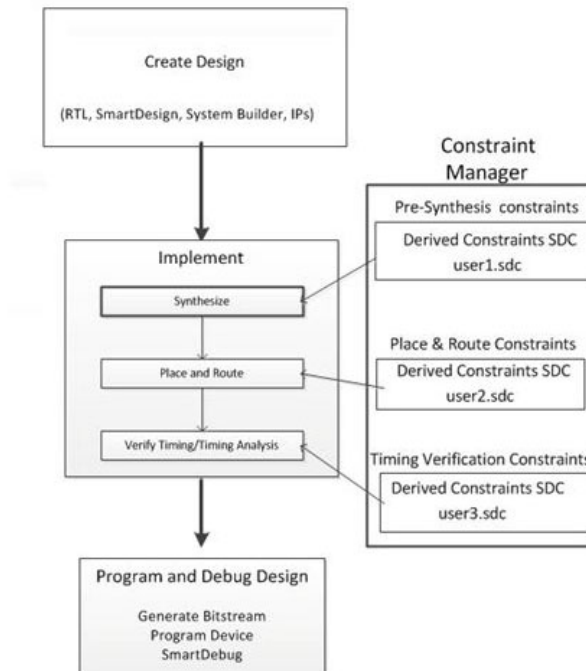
Create Design

(RTL, SmartDesign, System Builder, IPs)

Constraint Manager

Pre-Synthesis constraints

Derived Constraints SDC user1.sdc

Implement

Synthesize

Place and Route

Verify Timing/Timing Analysis

Place & Route Constraints

Derived Constraints SDC user2.sdc

Timing Verification Constraints

Derived Constraints SDC user3.sdc

Program and Debug Design

Generate Bitstream
Program Device
SmartDebug